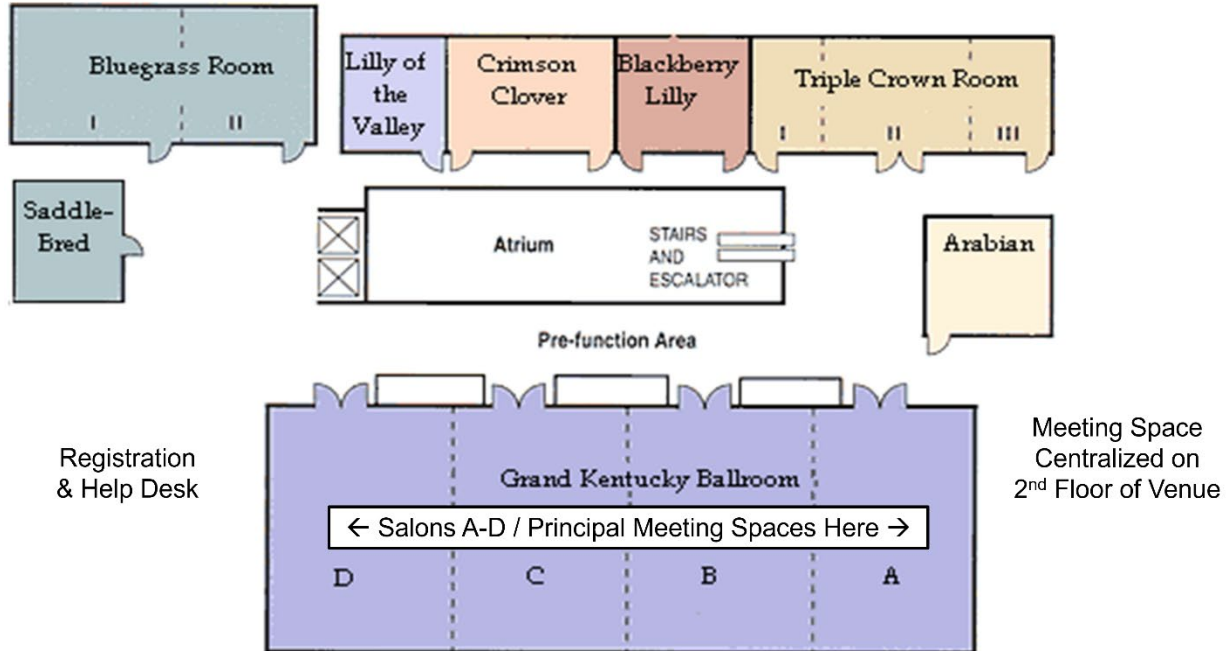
Bluegrass Room

I II

Lilly of the Valley

Crimson Clover

Blackberry Lilly

Triple Crown Room

I II III

Saddle-Bred

Atrium

STAIRS AND ESCALATOR

Arabian

Pre-function Area

Registration & Help Desk

Grand Kentucky Ballroom

← Salons A-D / Principal Meeting Spaces Here →

D C B A

Meeting Space Centralized on 2$^{nd}$ Floor of Venue